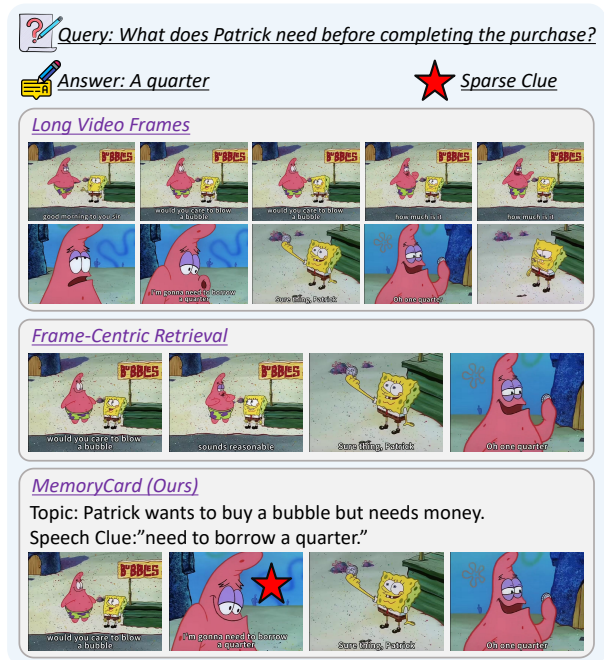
Query: What does Patrick need before completing the purchase?

Answer: A quarter

Sparse Clue

Long Video Frames

BUBBLES

good morning to you sir

BUBBLES

would you care to blow a bubble

BUBBLES

BUBBLES

how much is it

BUBBLES

I'm gonna need to borrow a quarter

Sure thing, Patrick

Oh one quarter

Frame-Centric Retrieval

BUBBLES

would you care to blow a bubble

BUBBLES

sounds reasonable

Sure thing, Patrick

Oh one quarter

MemoryCard (Ours)

Topic: Patrick wants to buy a bubble but needs money.

Speech Clue:"need to borrow a quarter."

BUBBLES

would you care to blow a bubble

I'm gonna need to borrow a quarter

Sure thing, Patrick

Oh one quarter